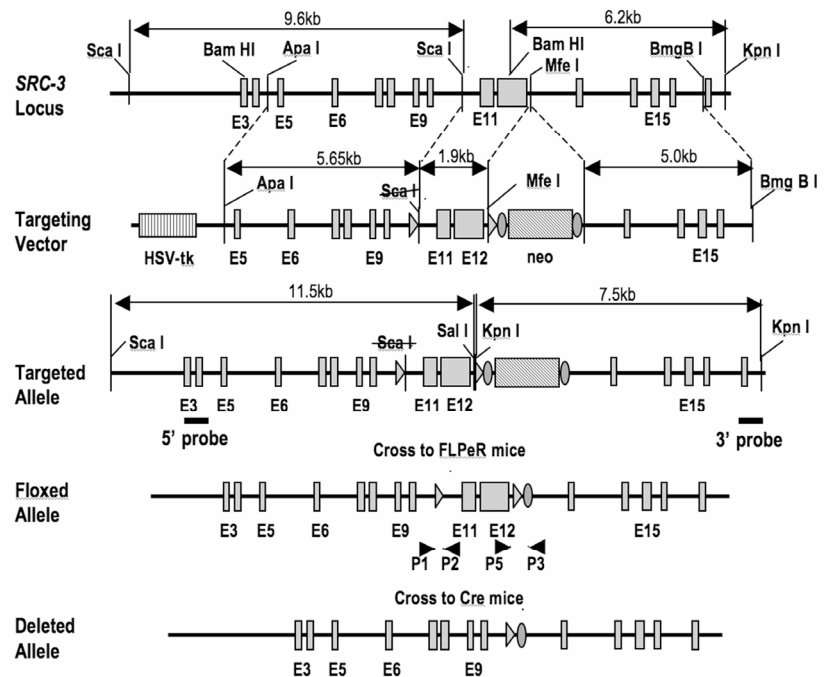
9.6kb
6.2kb
Sca I
Bam HI
Apa I
Sca I
Bam HI
Mfe I
BmgB I
Kpn I
SRC-3 Locus
E3
E5
E6
E9
E11
E15
5.65kb
1.9kb
5.0kb
Apa I
Sca I
Mfe I
Bmg B I
Targeting Vector
HSV-tk
E5
E6
E9
E11
E12
neo
E15
11.5kb
7.5kb
Sca I
Sca I
Sal I
Kpn I
Kpn I
Targeted Allele
E3
E5
E6
E9
E11
E12
E15
5' probe
3' probe
Cross to FLPeR mice
Floxed Allele
E3
E5
E6
E9
E11
E12
E15
P1
P2
P5
P3
Cross to Cre mice
Deleted Allele
E3
E5
E6
E9